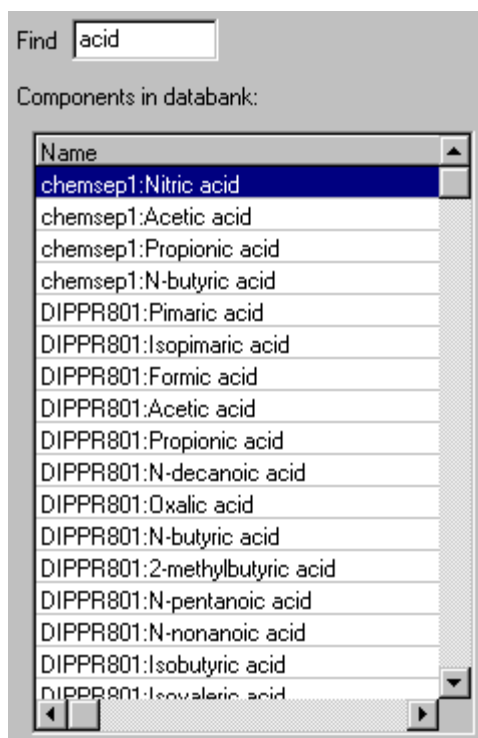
Find acid

Components in databank:

| Name |
|---|
| chemsep1:Nitric acid |
| chemsep1:Acetic acid |
| chemsep1:Propionic acid |
| chemsep1:N-butyric acid |
| DIPPR801:Pimaric acid |
| DIPPR801:Isopimaric acid |
| DIPPR801:Formic acid |
| DIPPR801:Acetic acid |
| DIPPR801:Propionic acid |
| DIPPR801:N-decanoic acid |
| DIPPR801:Oxalic acid |
| DIPPR801:N-butyric acid |
| DIPPR801:2-methylbutyric acid |
| DIPPR801:N-pentanoic acid |
| DIPPR801:N-nonanoic acid |
| DIPPR801:Isobutyric acid |
| DIPPR801:Isovaleric acid |